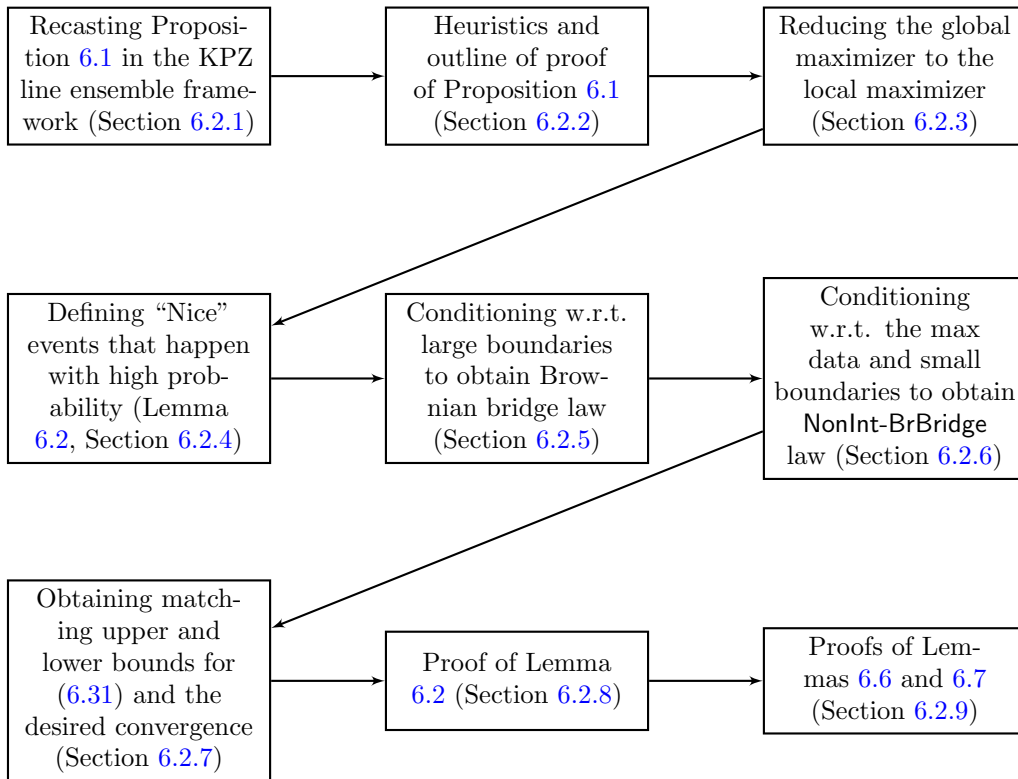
Recasting Proposition 6.1 in the KPZ line ensemble framework (Section 6.2.1)

Heuristics and outline of proof of Proposition 6.1 (Section 6.2.2)

Reducing the global maximizer to the local maximizer (Section 6.2.3)

Defining "Nice" events that happen with high probability (Lemma 6.2, Section 6.2.4)

Conditioning w.r.t. large boundaries to obtain Brownian bridge law (Section 6.2.5)

Conditioning w.r.t. the max data and small boundaries to obtain NonInt-BrBridge law (Section 6.2.6)

Obtaining matching upper and lower bounds for (6.31) and the desired convergence (Section 6.2.7)

Proof of Lemma 6.2 (Section 6.2.8)

Proofs of Lemmas 6.6 and 6.7 (Section 6.2.9)